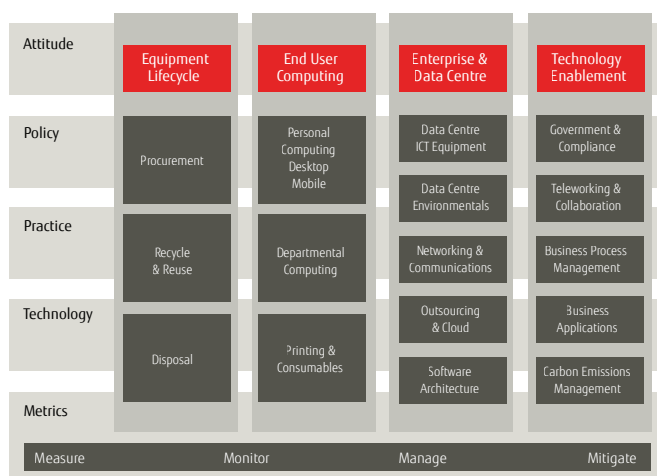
Attitude

Policy

Practice

Technology

Metrics

Equipment Lifecycle

Procurement

Recycle & Reuse

Disposal

End User Computing

Personal Computing Desktop Mobile

Departmental Computing

Printing & Consumables

Enterprise & Data Centre

Data Centre ICT Equipment

Data Centre Environmentals

Networking & Communications

Outsourcing & Cloud

Software Architecture

Technology Enablement

Government & Compliance

Teleworking & Collaboration

Business Process Management

Business Applications

Carbon Emissions Management

Measure Monitor Manage Mitigate